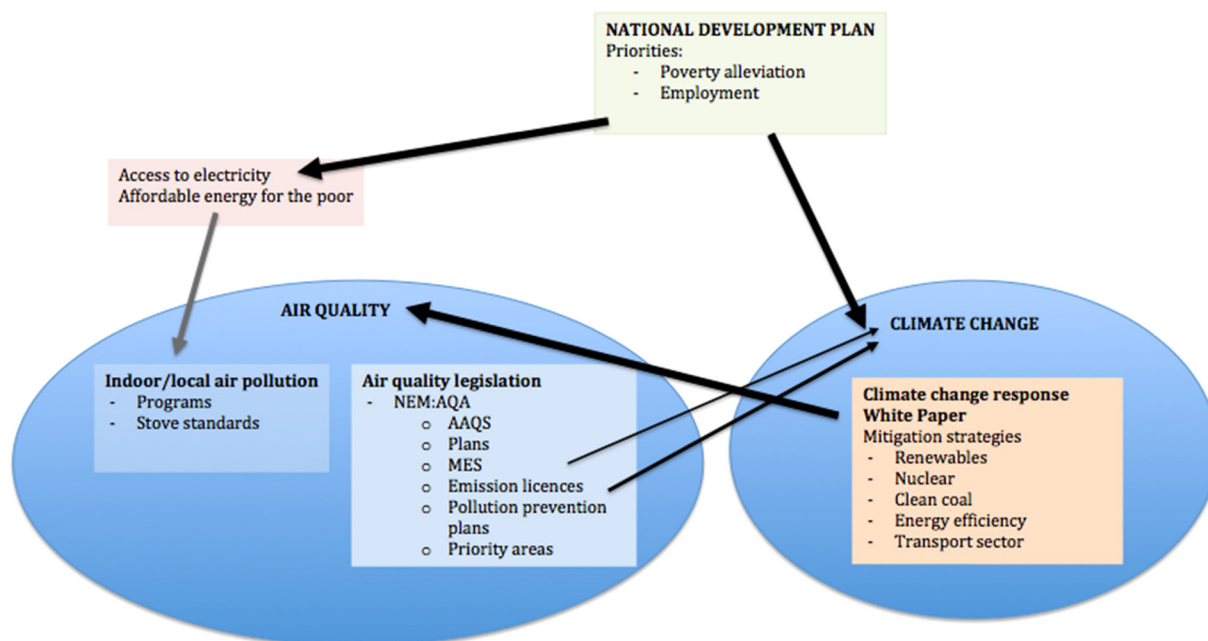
NATIONAL DEVELOPMENT PLAN
Priorities:
- Poverty alleviation
- Employment

Access to electricity
Affordable energy for the poor

AIR QUALITY

Indoor/local air pollution
- Programs
- Stove standards

Air quality legislation
- NEM:AQA
o AAQS
o Plans
o MES
o Emission licences
o Pollution prevention plans
o Priority areas

CLIMATE CHANGE

Climate change response White Paper
Mitigation strategies
- Renewables
- Nuclear
- Clean coal
- Energy efficiency
- Transport sector